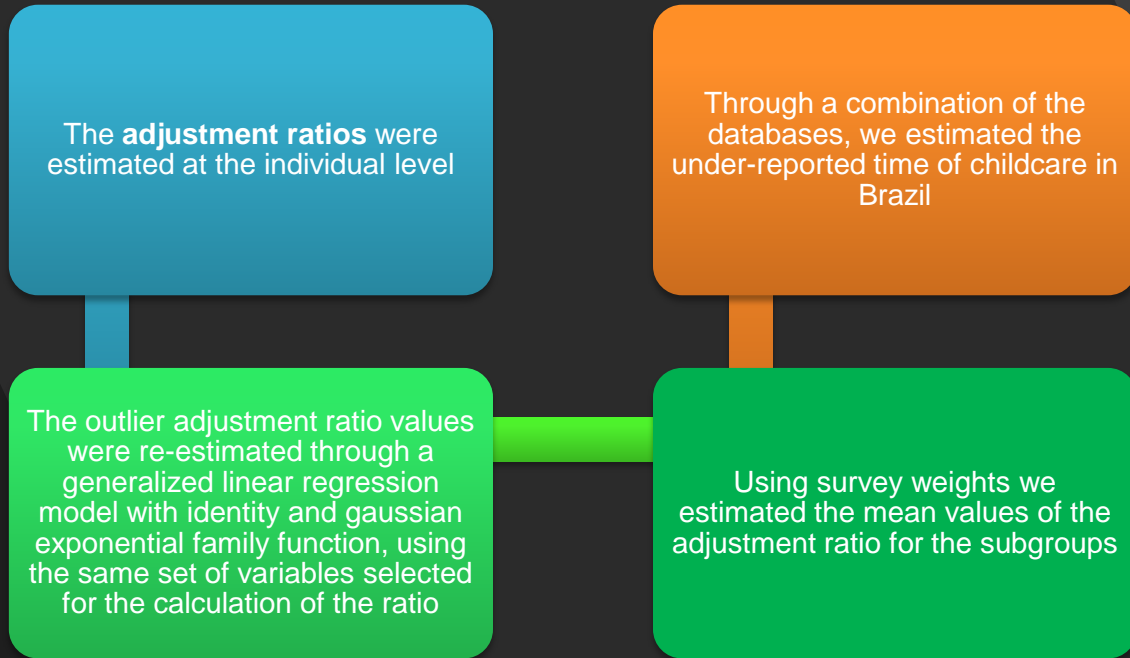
The **adjustment ratios** were estimated at the individual level

The outlier adjustment ratio values were re-estimated through a generalized linear regression model with identity and gaussian exponential family function, using the same set of variables selected for the calculation of the ratio

Using survey weights we estimated the mean values of the adjustment ratio for the subgroups

Through a combination of the databases, we estimated the under-reported time of childcare in Brazil